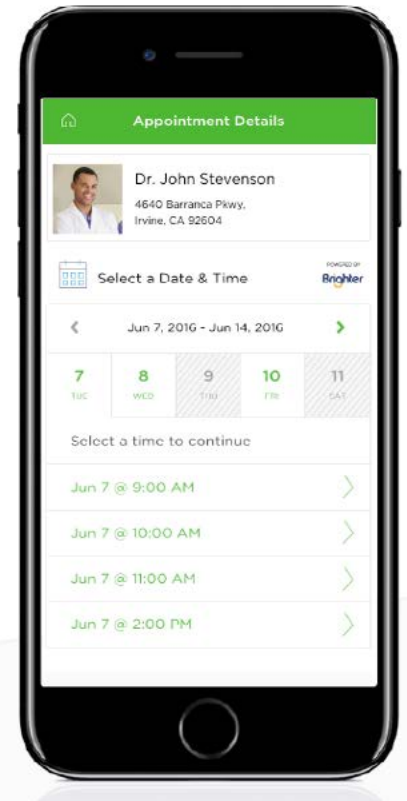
Appointment Details

Dr. John Stevenson
4640 Barranca Pkwy,
Irvine, CA 92604

Select a Date & Time

POWERED BY
Brighter

Jun 7, 2016 - Jun 14, 2016

| 7 | 8 | 9 | 10 | 11 |
|---|---|---|---|---|
| TUE | WED | THU | FRI | SAT |

Select a time to continue

Jun 7 @ 9:00 AM

Jun 7 @ 10:00 AM

Jun 7 @ 11:00 AM

Jun 7 @ 2:00 PM